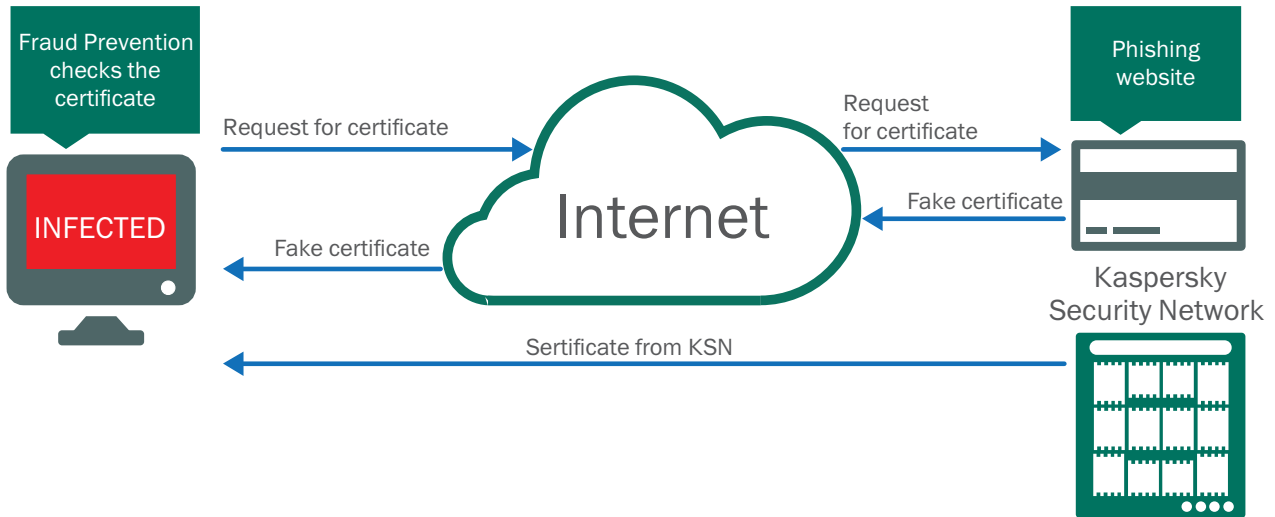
Fraud Prevention checks the certificate

INFECTED

Request for certificate

Fake certificate

Internet

Request for certificate

Fake certificate

Phishing website

Kaspersky Security Network

Sertificate from KSN